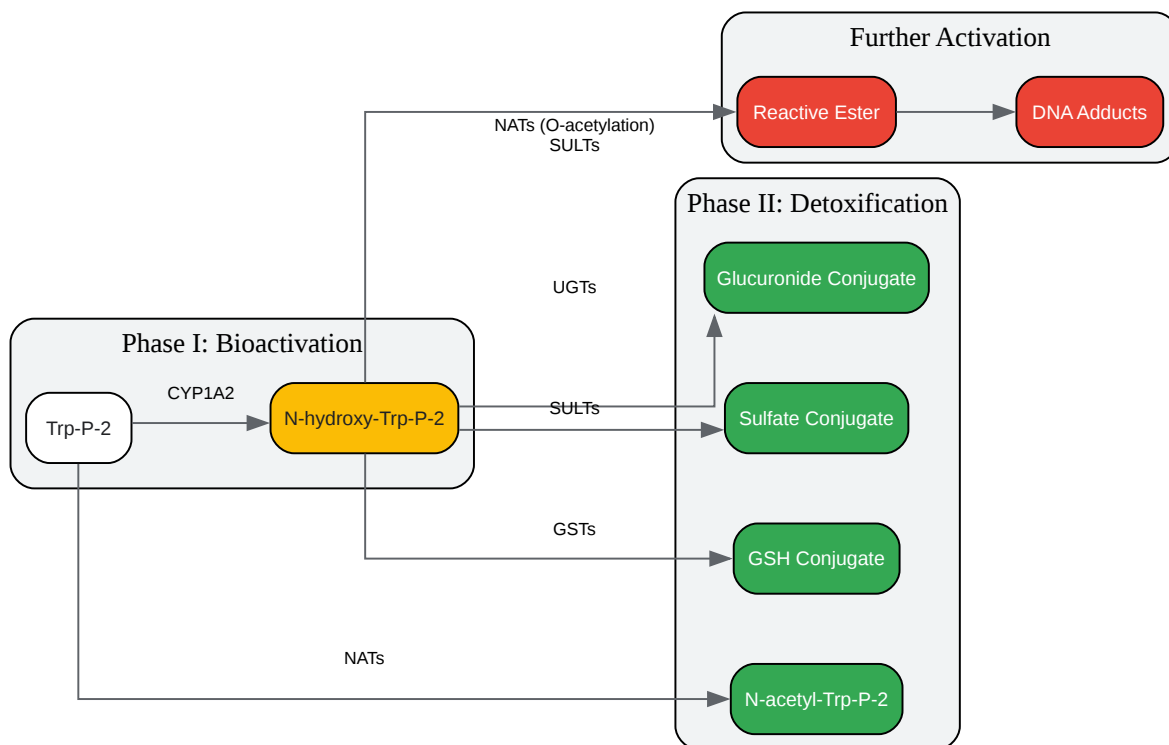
Further Activation

Reactive Ester

DNA Adducts

NATs (O-acetylation)
SULTs

Phase II: Detoxification

UGTs

Glucuronide Conjugate

Phase I: Bioactivation

CYP1A2

Trp-P-2

N-hydroxy-Trp-P-2

SULTs

Sulfate Conjugate

GSTs

GSH Conjugate

NATs

N-acetyl-Trp-P-2